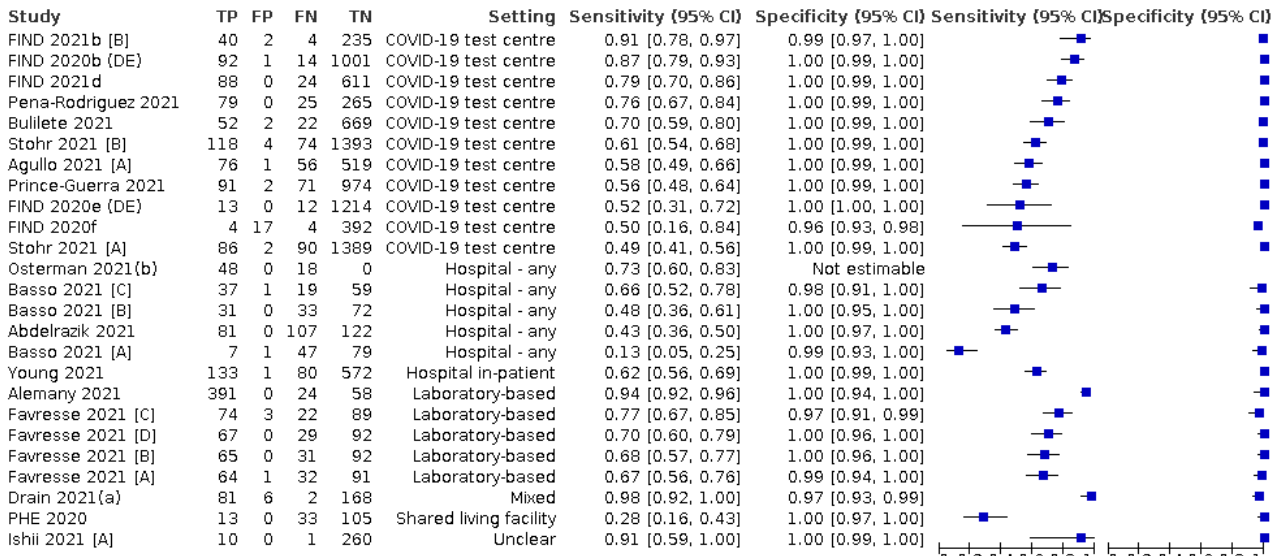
| Study | TP | FP | FN | TN | Setting | Sensitivity (95% CI) | Specificity (95% CI) | Sensitivity (95% CI) | Specificity (95% CI) |
|---|---|---|---|---|---|---|---|---|---|
| FIND 2021b [B] | 40 | 2 | 4 | 235 | COVID-19 test centre | 0.91 [0.78, 0.97] | 0.99 [0.97, 1.00] | | |
| FIND 2020b (DE) | 92 | 1 | 14 | 1001 | COVID-19 test centre | 0.87 [0.79, 0.93] | 1.00 [0.99, 1.00] | | |
| FIND 2021d | 88 | 0 | 24 | 611 | COVID-19 test centre | 0.79 [0.70, 0.86] | 1.00 [0.99, 1.00] | | |
| Pena-Rodriguez 2021 | 79 | 0 | 25 | 265 | COVID-19 test centre | 0.76 [0.67, 0.84] | 1.00 [0.99, 1.00] | | |
| Bulilete 2021 | 52 | 2 | 22 | 669 | COVID-19 test centre | 0.70 [0.59, 0.80] | 1.00 [0.99, 1.00] | | |
| Stohr 2021 [B] | 118 | 4 | 74 | 1393 | COVID-19 test centre | 0.61 [0.54, 0.68] | 1.00 [0.99, 1.00] | | |
| Agullo 2021 [A] | 76 | 1 | 56 | 519 | COVID-19 test centre | 0.58 [0.49, 0.66] | 1.00 [0.99, 1.00] | | |
| Prince-Guerra 2021 | 91 | 2 | 71 | 974 | COVID-19 test centre | 0.56 [0.48, 0.64] | 1.00 [0.99, 1.00] | | |
| FIND 2020e (DE) | 13 | 0 | 12 | 1214 | COVID-19 test centre | 0.52 [0.31, 0.72] | 1.00 [1.00, 1.00] | | |
| FIND 2020f | 4 | 17 | 4 | 392 | COVID-19 test centre | 0.50 [0.16, 0.84] | 0.96 [0.93, 0.98] | | |
| Stohr 2021 [A] | 86 | 2 | 90 | 1389 | COVID-19 test centre | 0.49 [0.41, 0.56] | 1.00 [0.99, 1.00] | | |
| Osterman 2021(b) | 48 | 0 | 18 | 0 | Hospital - any | 0.73 [0.60, 0.83] | Not estimable | | |
| Basso 2021 [C] | 37 | 1 | 19 | 59 | Hospital - any | 0.66 [0.52, 0.78] | 0.98 [0.91, 1.00] | | |
| Basso 2021 [B] | 31 | 0 | 33 | 72 | Hospital - any | 0.48 [0.36, 0.61] | 1.00 [0.95, 1.00] | | |
| Abdelrazik 2021 | 81 | 0 | 107 | 122 | Hospital - any | 0.43 [0.36, 0.50] | 1.00 [0.97, 1.00] | | |
| Basso 2021 [A] | 7 | 1 | 47 | 79 | Hospital - any | 0.13 [0.05, 0.25] | 0.99 [0.93, 1.00] | | |
| Young 2021 | 133 | 1 | 80 | 572 | Hospital in-patient | 0.62 [0.56, 0.69] | 1.00 [0.99, 1.00] | | |
| Alemany 2021 | 391 | 0 | 24 | 58 | Laboratory-based | 0.94 [0.92, 0.96] | 1.00 [0.94, 1.00] | | |
| Favresse 2021 [C] | 74 | 3 | 22 | 89 | Laboratory-based | 0.77 [0.67, 0.85] | 0.97 [0.91, 0.99] | | |
| Favresse 2021 [D] | 67 | 0 | 29 | 92 | Laboratory-based | 0.70 [0.60, 0.79] | 1.00 [0.96, 1.00] | | |
| Favresse 2021 [B] | 65 | 0 | 31 | 92 | Laboratory-based | 0.68 [0.57, 0.77] | 1.00 [0.96, 1.00] | | |
| Favresse 2021 [A] | 64 | 1 | 32 | 91 | Laboratory-based | 0.67 [0.56, 0.76] | 0.99 [0.94, 1.00] | | |
| Drain 2021(a) | 81 | 6 | 2 | 168 | Mixed | 0.98 [0.92, 1.00] | 0.97 [0.93, 0.99] | | |
| PHE 2020 | 13 | 0 | 33 | 105 | Shared living facility | 0.28 [0.16, 0.43] | 1.00 [0.97, 1.00] | | |
| Ishii 2021 [A] | 10 | 0 | 1 | 260 | Unclear | 0.91 [0.59, 1.00] | 1.00 [0.99, 1.00] | | |